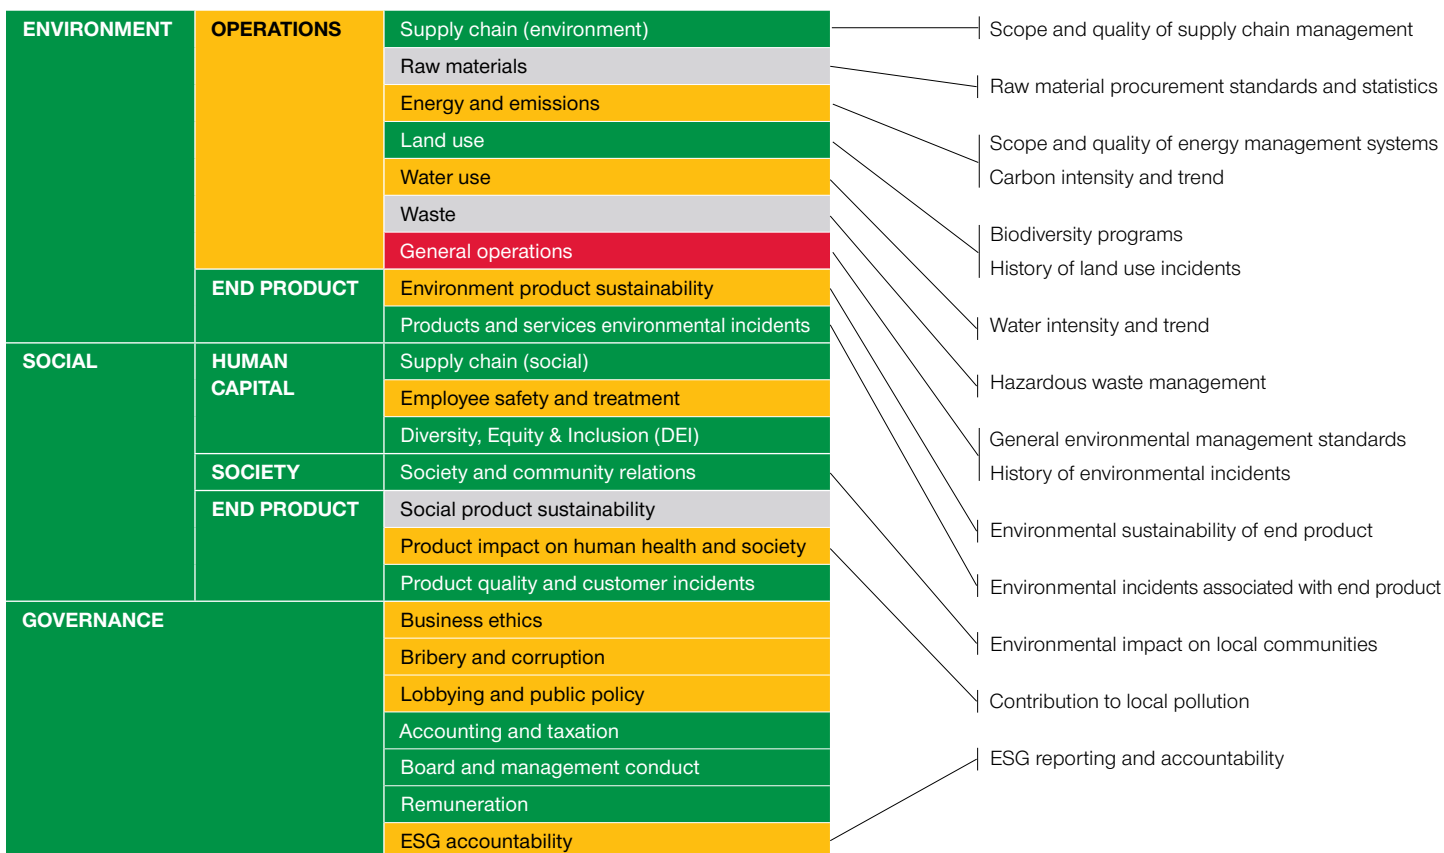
ENVIRONMENT

OPERATIONS

Supply chain (environment)
Raw materials
Energy and emissions
Land use
Water use
Waste
General operations

END PRODUCT

Environment product sustainability
Products and services environmental incidents

SOCIAL

HUMAN CAPITAL

Supply chain (social)
Employee safety and treatment
Diversity, Equity & Inclusion (DEI)

SOCIETY

Society and community relations

END PRODUCT

Social product sustainability
Product impact on human health and society
Product quality and customer incidents

GOVERNANCE

Business ethics
Bribery and corruption
Lobbying and public policy
Accounting and taxation
Board and management conduct
Remuneration
ESG accountability

Scope and quality of supply chain management

Raw material procurement standards and statistics

Scope and quality of energy management systems
Carbon intensity and trend

Biodiversity programs
History of land use incidents

Water intensity and trend

Hazardous waste management

General environmental management standards
History of environmental incidents

Environmental sustainability of end product

Environmental incidents associated with end product

Environmental impact on local communities

Contribution to local pollution

ESG reporting and accountability